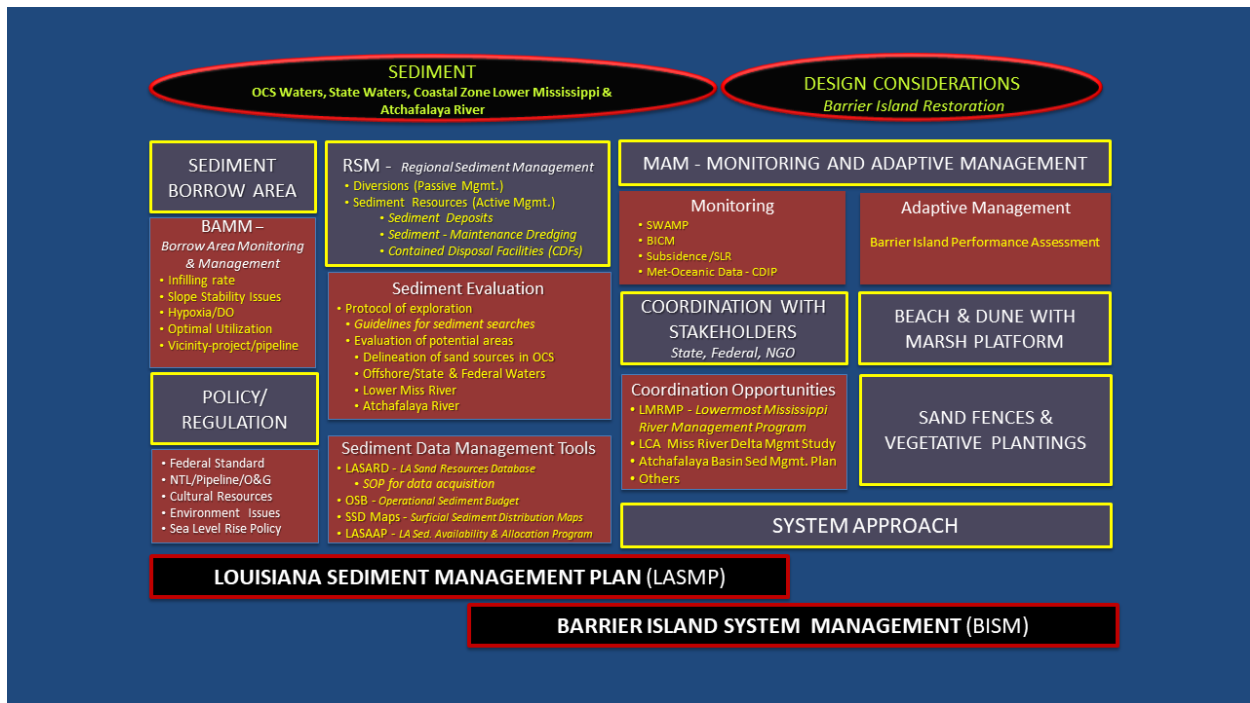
SEDIMENT
OCS Waters, State Waters, Coastal Zone Lower Mississippi & Atchafalaya River

DESIGN CONSIDERATIONS
Barrier Island Restoration

SEDIMENT BORROW AREA

BAMM – Borrow Area Monitoring & Management
• Infilling rate
• Slope Stability Issues
• Hypoxia/DO
• Optimal Utilization
• Vicinity-project/pipeline

POLICY/ REGULATION

• Federal Standard
• NTL/Pipeline/O&G
• Cultural Resources
• Environment Issues
• Sea Level Rise Policy

RSM - Regional Sediment Management
• Diversions (Passive Mgmt.)
• Sediment Resources (Active Mgmt.)
• Sediment Deposits
• Sediment - Maintenance Dredging
• Contained Disposal Facilities (CDFs)

Sediment Evaluation
• Protocol of exploration
• Guidelines for sediment searches
• Evaluation of potential areas
• Delineation of sand sources in OCS
• Offshore/State & Federal Waters
• Lower Miss River
• Atchafalaya River

Sediment Data Management Tools
• LASARD - LA Sand Resources Database
• SOP for data acquisition
• OSB - Operational Sediment Budget
• SSD Maps - Surficial Sediment Distribution Maps
• LASAAP - LA Sed. Availability & Allocation Program

MAM - MONITORING AND ADAPTIVE MANAGEMENT

Monitoring
• SWAMP
• BICM
• Subsidence /SLR
• Met-Oceanic Data - CDIP

Adaptive Management
Barrier Island Performance Assessment

COORDINATION WITH STAKEHOLDERS
State, Federal, NGO

BEACH & DUNE WITH MARSH PLATFORM

Coordination Opportunities
• LMRMP - Lowermost Mississippi River Management Program
• LCA Miss River Delta Mgmt Study
• Atchafalaya Basin Sed Mgmt. Plan
• Others

SAND FENCES & VEGETATIVE PLANTINGS

SYSTEM APPROACH

LOUISIANA SEDIMENT MANAGEMENT PLAN (LASMP)

BARRIER ISLAND SYSTEM MANAGEMENT (BISM)